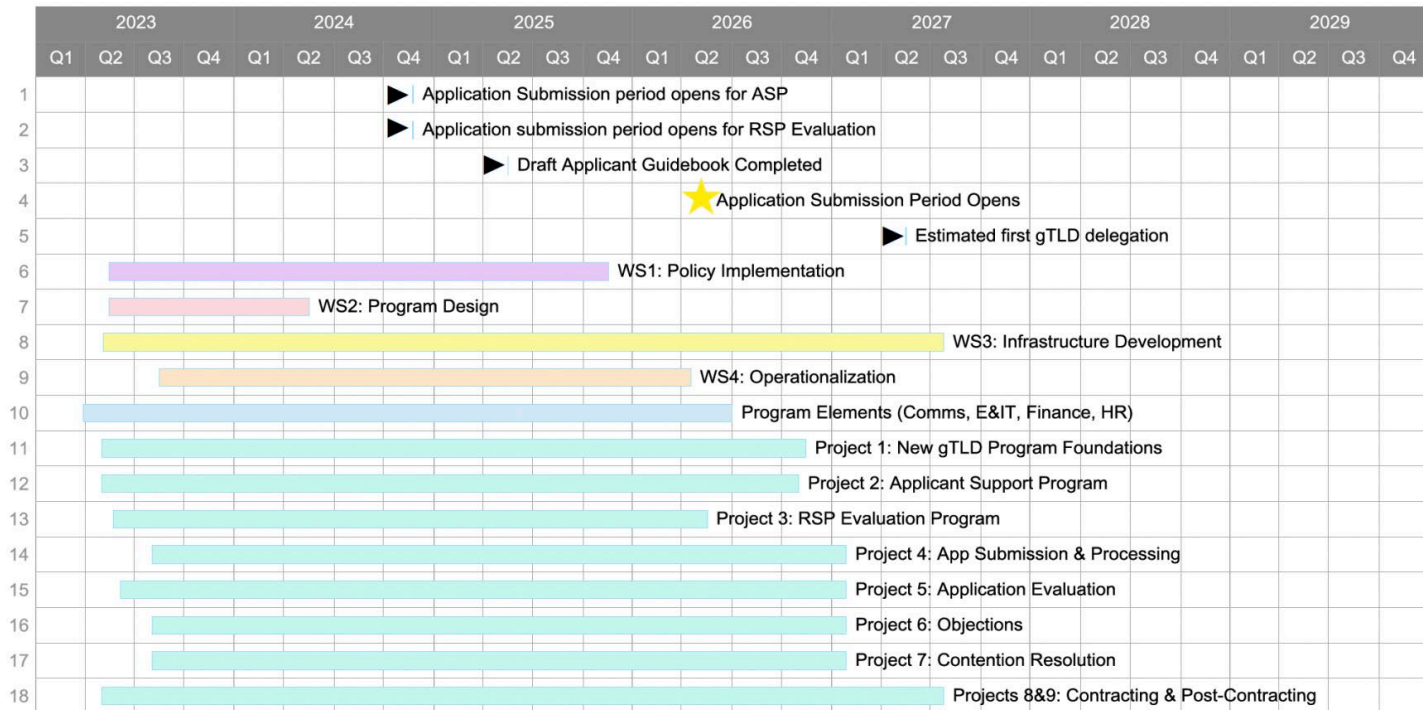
| | 2023 | | | | 2024 | | | | 2025 | | | | 2026 | | | | 2027 | | | | 2028 | | | | 2029 | | | |
|---|---|---|---|---|---|---|---|---|---|---|---|---|---|---|---|---|---|---|---|---|---|---|---|---|---|---|---|---|
| | Q1 | Q2 | Q3 | Q4 | Q1 | Q2 | Q3 | Q4 | Q1 | Q2 | Q3 | Q4 | Q1 | Q2 | Q3 | Q4 | Q1 | Q2 | Q3 | Q4 | Q1 | Q2 | Q3 | Q4 | Q1 | Q2 | Q3 | Q4 |

1 Application Submission period opens for ASP
2 Application submission period opens for RSP Evaluation
3 Draft Applicant Guidebook Completed
4 Application Submission Period Opens
5 Estimated first gTLD delegation
6 WS1: Policy Implementation
7 WS2: Program Design
8 WS3: Infrastructure Development
9 WS4: Operationalization
10 Program Elements (Comms, E&IT, Finance, HR)
11 Project 1: New gTLD Program Foundations
12 Project 2: Applicant Support Program
13 Project 3: RSP Evaluation Program
14 Project 4: App Submission & Processing
15 Project 5: Application Evaluation
16 Project 6: Objections
17 Project 7: Contention Resolution
18 Projects 8&9: Contracting & Post-Contracting